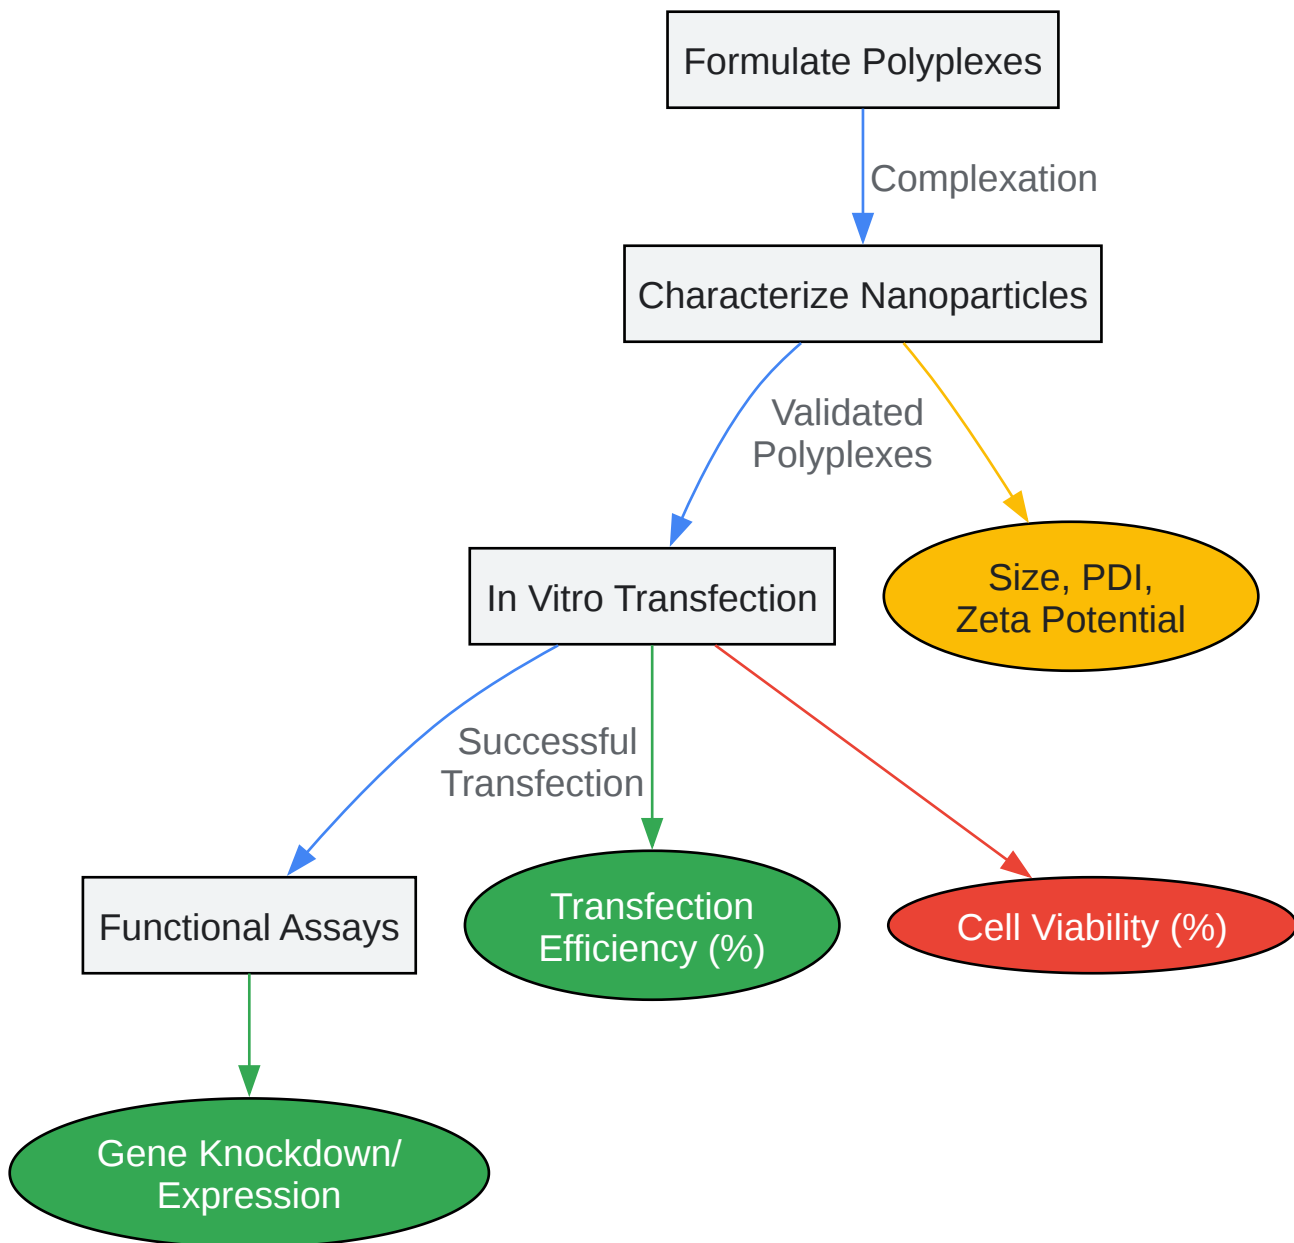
Formulate Polyplexes

Complexation

Characterize Nanoparticles

Validated Polyplexes

Size, PDI, Zeta Potential

In Vitro Transfection

Successful Transfection

Functional Assays

Transfection Efficiency (%)

Cell Viability (%)

Gene Knockdown/ Expression